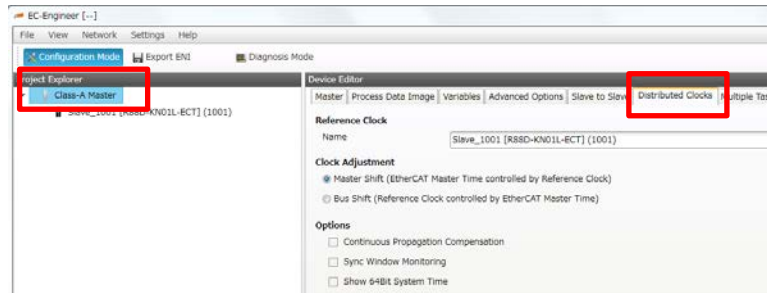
EC-Engineer [--]

File View Network Settings Help

Configuration Mode Export ENI Diagnosis Mode

roject Explorer

Class-A Master

Slave_1001 [R88D-KN01L-ECT] (1001)

Device Editor

Master | Process Data Image | Variables | Advanced Options | Slave to Slave | Distributed Clocks | Multiple Tas

Reference Clock

Name Slave_1001 [R88D-KN01L-ECT] (1001)

Clock Adjustment

Master Shift (EtherCAT Master Time controlled by Reference Clock)

Bus Shift (Reference Clock controlled by EtherCAT Master Time)

Options

Continuous Propagation Compensation

Sync Window Monitoring

Show 64Bit System Time